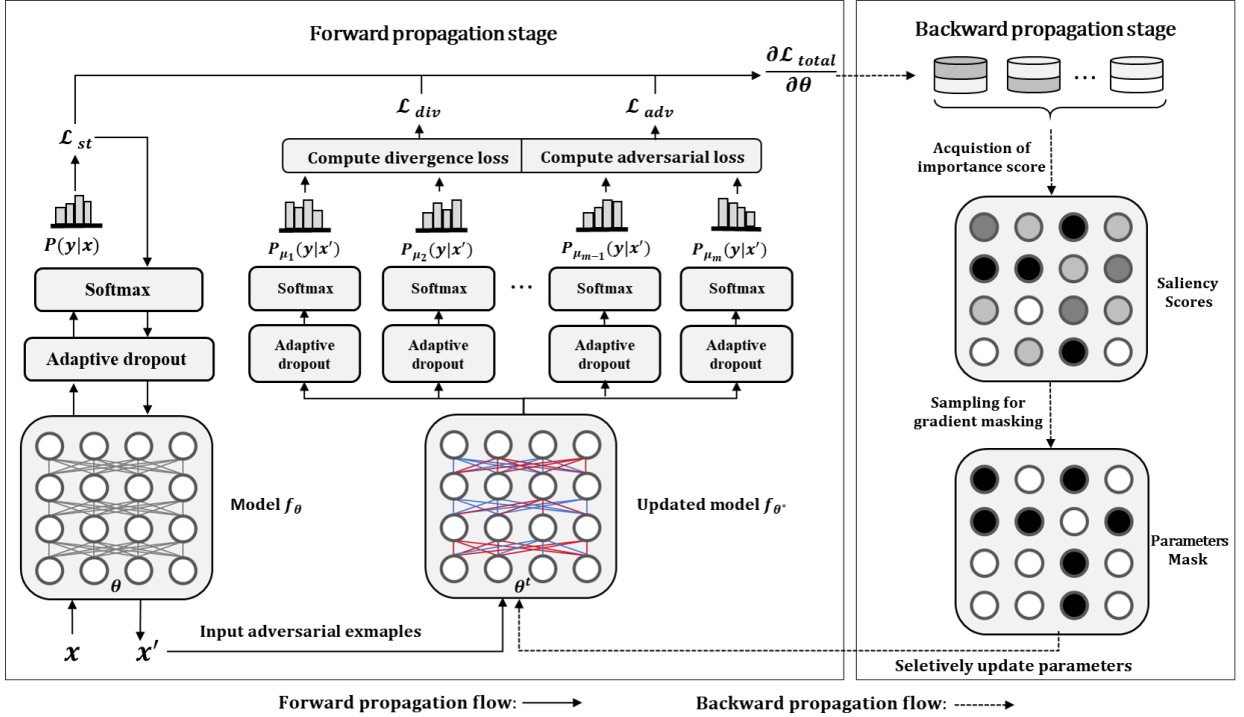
Forward propagation stage

Backward propagation stage

$\frac{\partial \mathcal{L}_{total}}{\partial \theta}$

...

$\mathcal{L}_{st}$

$\mathcal{L}_{div}$

$\mathcal{L}_{adv}$

Compute divergence loss

Compute adversarial loss

Acquistion of importance score

$P(y|x)$

$P_{\mu_1}(y|x')$

$P_{\mu_2}(y|x')$

$P_{\mu_{m-1}}(y|x')$

$P_{\mu_m}(y|x')$

Softmax

Softmax

Softmax

...

Softmax

Softmax

Saliency Scores

Adaptive dropout

Adaptive dropout

Adaptive dropout

Adaptive dropout

Adaptive dropout

Sampling for gradient masking

Model $f_\theta$

Updated model $f_{\theta^*}$

Parameters Mask

$\theta$

$\theta^t$

Input adversarial exmaples

$x$

$x'$

Seletively update parameters

Forward propagation flow:

Backward propagation flow: